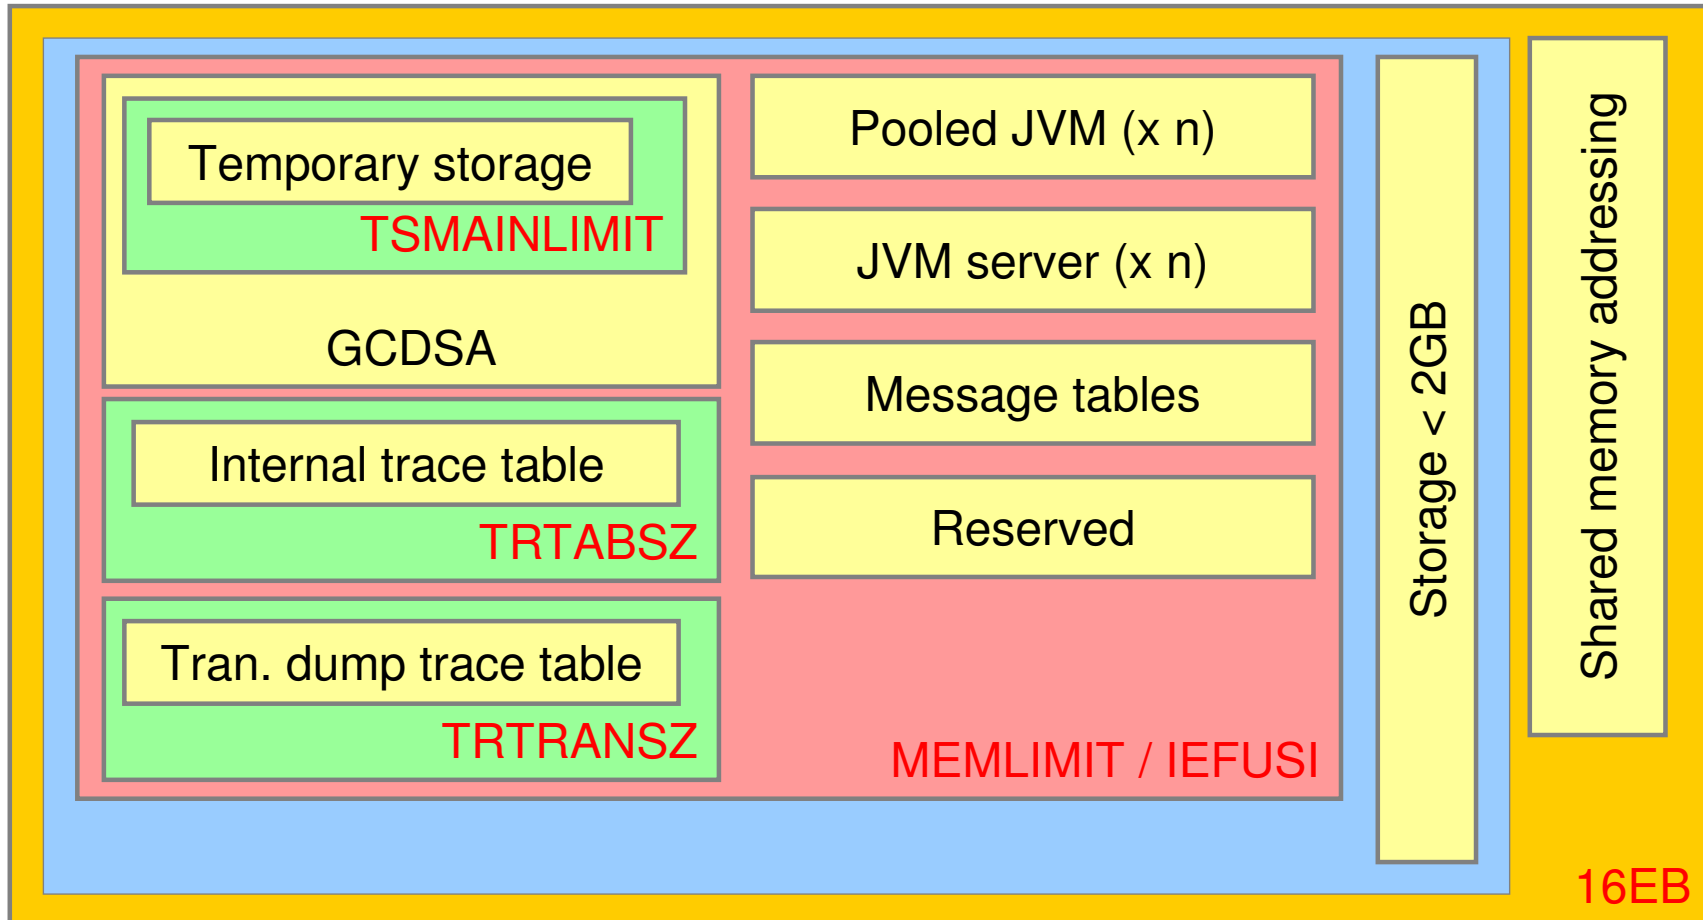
Temporary storage
TSMAINLIMIT
GCDSA

Internal trace table
TRTABSZ

Tran. dump trace table
TRTRANSZ

Pooled JVM (x n)

JVM server (x n)

Message tables

Reserved

MEMLIMIT / IEFUSI

Storage < 2GB

Shared memory addressing

16EB